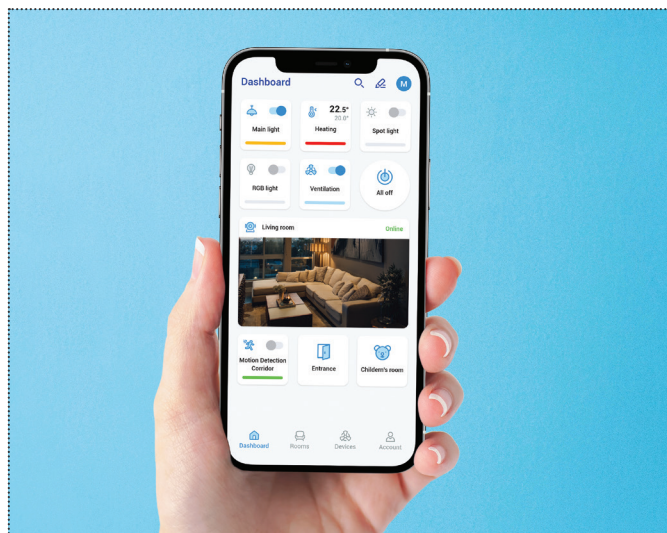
Dashboard

M

Main light

22.5°
20.0°
Heating

Spot light

RGB light

Ventilation

All off

Living room

Online

Motion Detection Corridor

Entrance

Childern's room

Dashboard

Rooms

Devices

Account